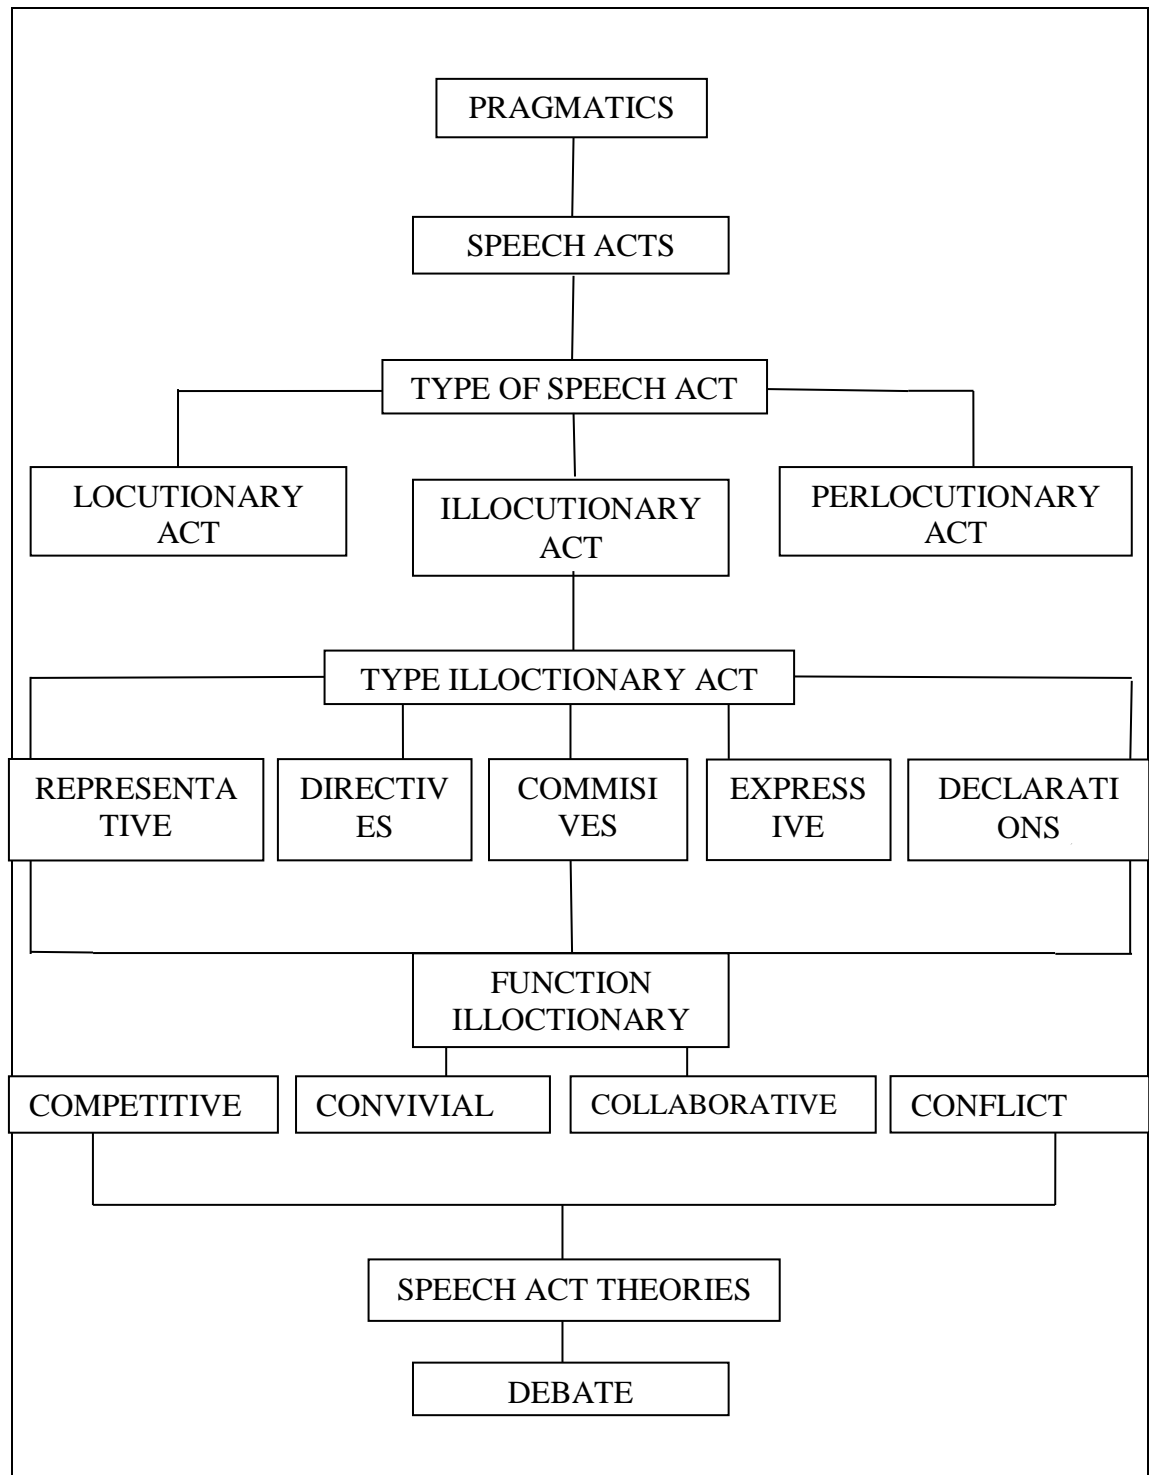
PRAGMATICS

SPEECH ACTS

TYPE OF SPEECH ACT

LOCUTIONARY ACT

ILLOCUTIONARY ACT

PERLOCUTIONARY ACT

TYPE ILLOCTIONARY ACT

REPRESENTATIVE

DIRECTIVES

COMMISIVES

EXPRESSIVE

DECLARATIONS

FUNCTION ILLOCTIONARY

COMPETITIVE

CONVIVIAL

COLLABORATIVE

CONFLICT

SPEECH ACT THEORIES

DEBATE